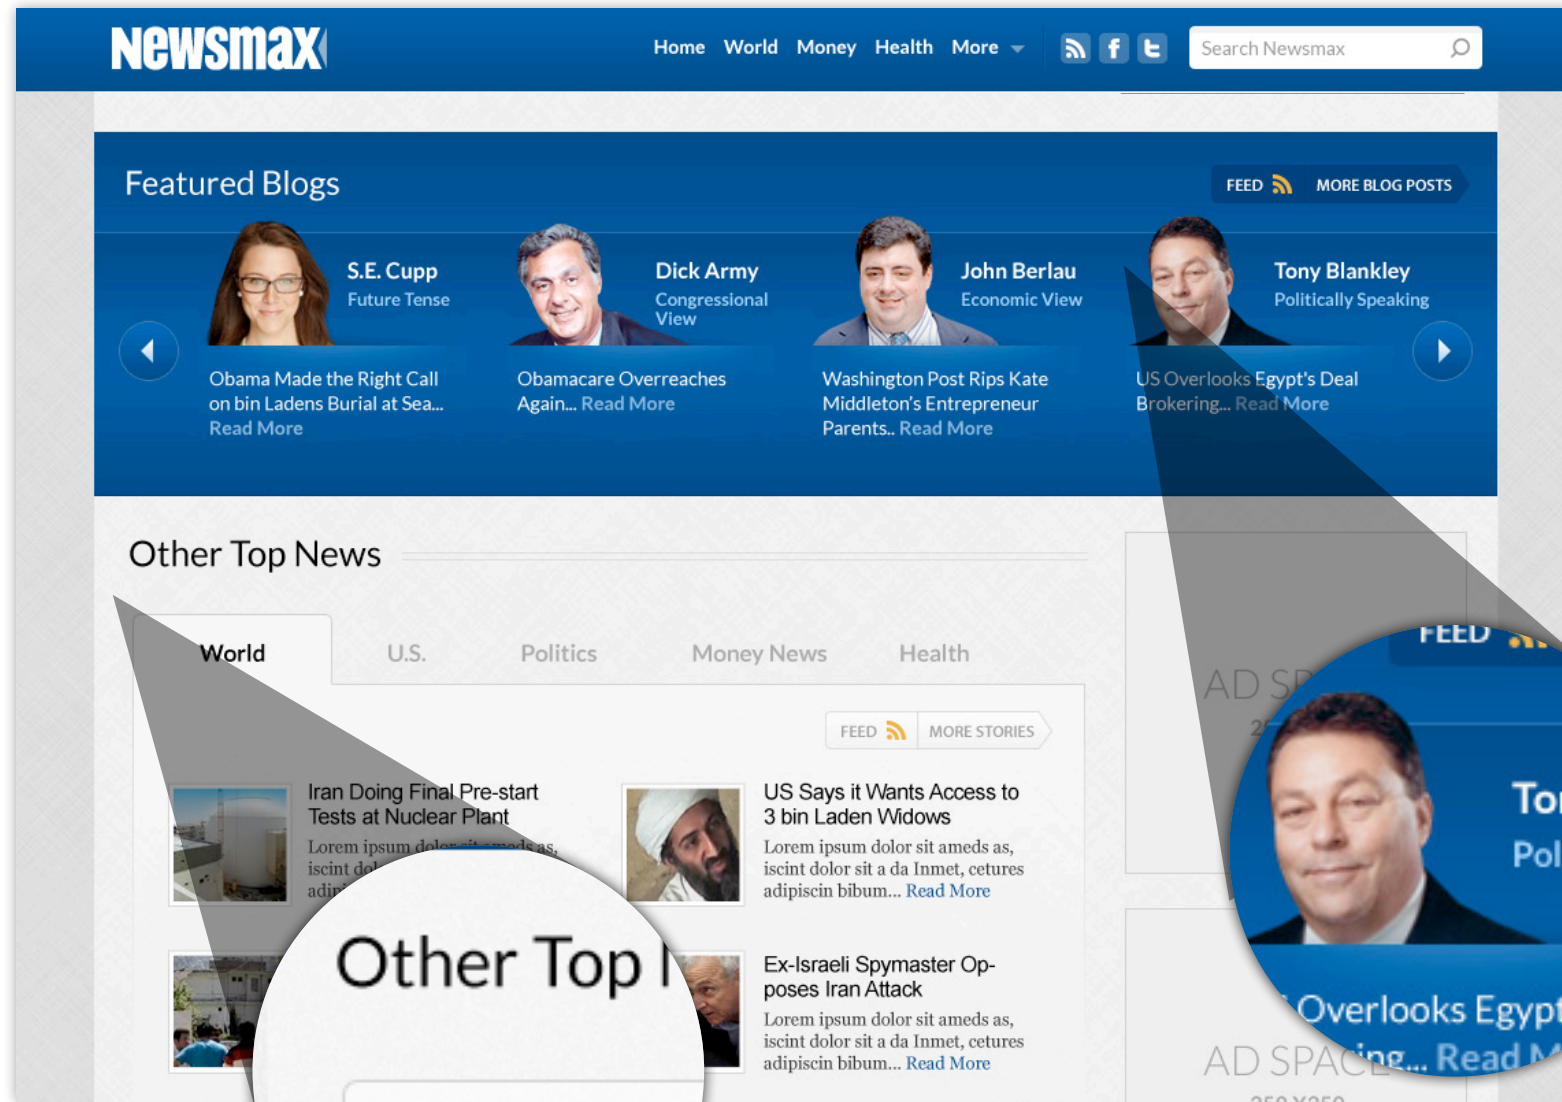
Newsmax

Home World Money Health More

Search Newsmax

Featured Blogs

FEED MORE BLOG POSTS

S.E. Cupp
Future Tense

Obama Made the Right Call on bin Ladens Burial at Sea... Read More

Dick Army
Congressional View

Obamacare Overreaches Again... Read More

John Berlau
Economic View

Washington Post Rips Kate Middleton's Entrepreneur Parents.. Read More

Tony Blankley
Politically Speaking

US Overlooks Egypt's Deal Brokering... Read More

Other Top News

World U.S. Politics Money News Health

FEED MORE STORIES

Iran Doing Final Pre-start Tests at Nuclear Plant

Lorem ipsum dolor sit ameds as, iscint dol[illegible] adip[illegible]

US Says it Wants Access to 3 bin Laden Widows

Lorem ipsum dolor sit ameds as, iscint dolor sit a da Inmet, cetures adipiscin bibum... Read More

Ex-Israeli Spymaster Opposes Iran Attack

Lorem ipsum dolor sit ameds as, iscint dolor sit a da Inmet, cetures adipiscin bibum... Read More

Other Top

AD SP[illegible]

AD SPAC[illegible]

FEED

To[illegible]

Pol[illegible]

Overlooks Egypt

ing... Read M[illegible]